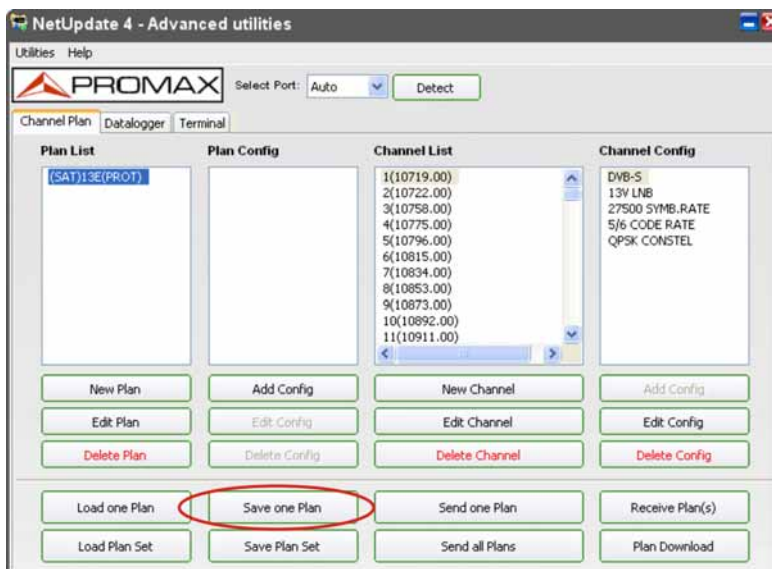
NetUpdate 4 - Advanced utilities

Utilities Help

PROMAX Select Port: Auto Detect

Channel Plan Datalogger Terminal

Plan List
(SAT)13E(PROT)

Plan Config

Channel List
1(10719.00)
2(10722.00)
3(10758.00)
4(10775.00)
5(10796.00)
6(10815.00)
7(10834.00)
8(10853.00)
9(10873.00)
10(10892.00)
11(10911.00)

Channel Config
DVB-S
13V LNB
27500 SYMB.RATE
5/6 CODE RATE
QPSK CONSTEL

New Plan
Add Config
New Channel
Add Config

Edit Plan
Edit Config
Edit Channel
Edit Config

Delete Plan
Delete Config
Delete Channel
Delete Config

Load one Plan
Save one Plan
Send one Plan
Receive Plan(s)

Load Plan Set
Save Plan Set
Send all Plans
Plan Download